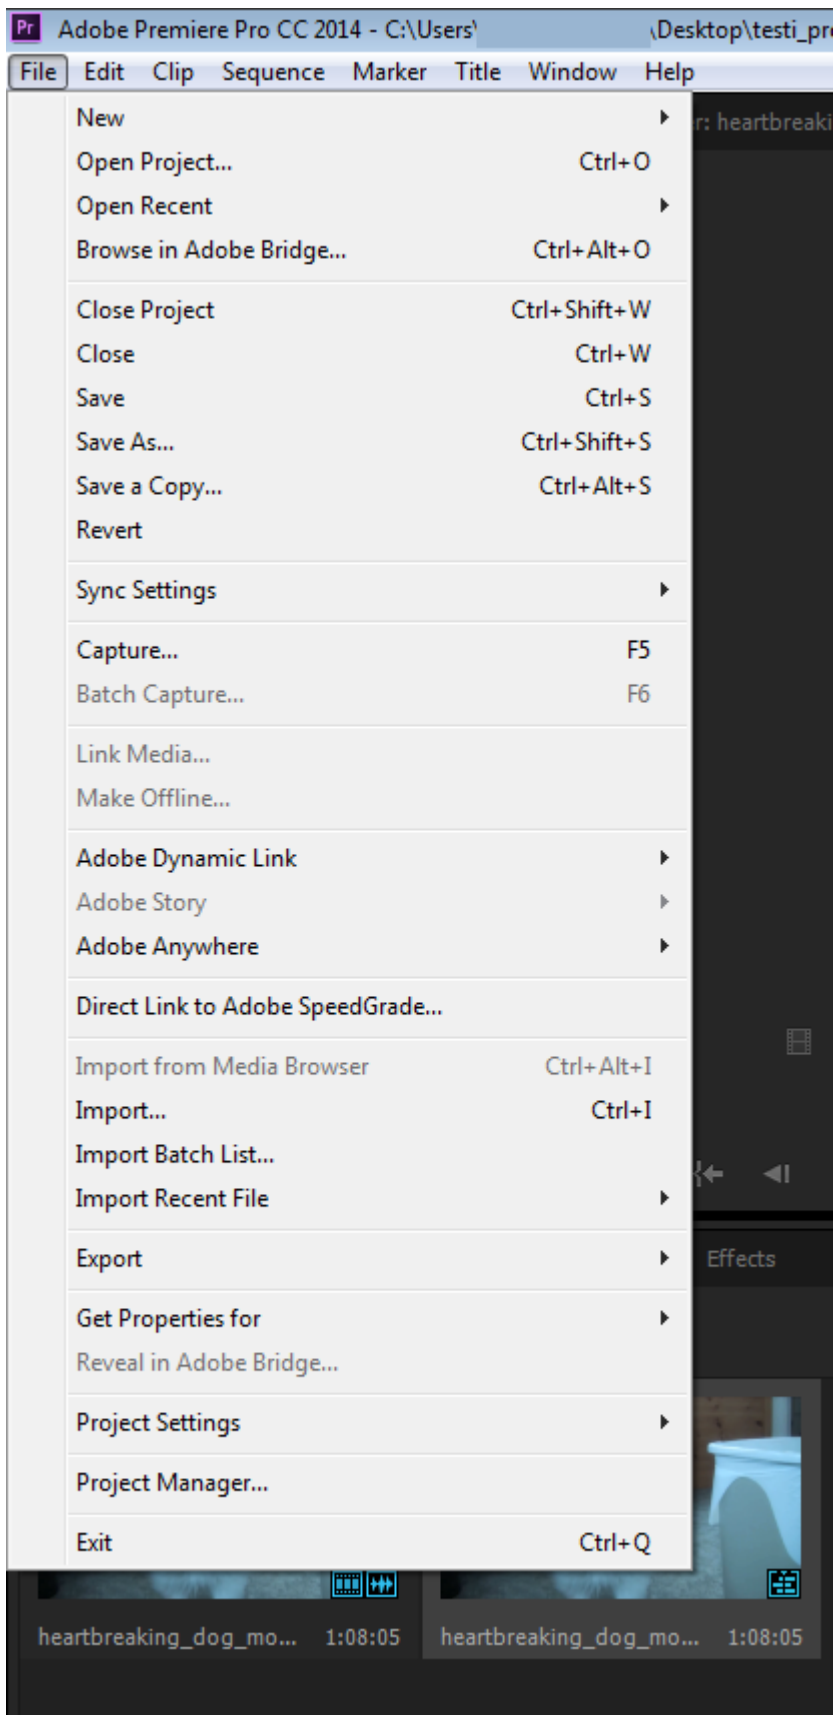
Pr Adobe Premiere Pro CC 2014 - C:\Users\ \Desktop\testi_pr

File Edit Clip Sequence Marker Title Window Help

New
Open Project... Ctrl+O
Open Recent
Browse in Adobe Bridge... Ctrl+Alt+O

Close Project Ctrl+Shift+W
Close Ctrl+W
Save Ctrl+S
Save As... Ctrl+Shift+S
Save a Copy... Ctrl+Alt+S
Revert

Sync Settings

Capture... F5
Batch Capture... F6

Link Media...
Make Offline...

Adobe Dynamic Link
Adobe Story
Adobe Anywhere

Direct Link to Adobe SpeedGrade...

Import from Media Browser Ctrl+Alt+I
Import... Ctrl+I
Import Batch List...
Import Recent File

Export

Get Properties for
Reveal in Adobe Bridge...

Project Settings

Project Manager...

Exit Ctrl+Q

r: heartbreaki

Effects

heartbreaking_dog_mo... 1:08:05
heartbreaking_dog_mo... 1:08:05